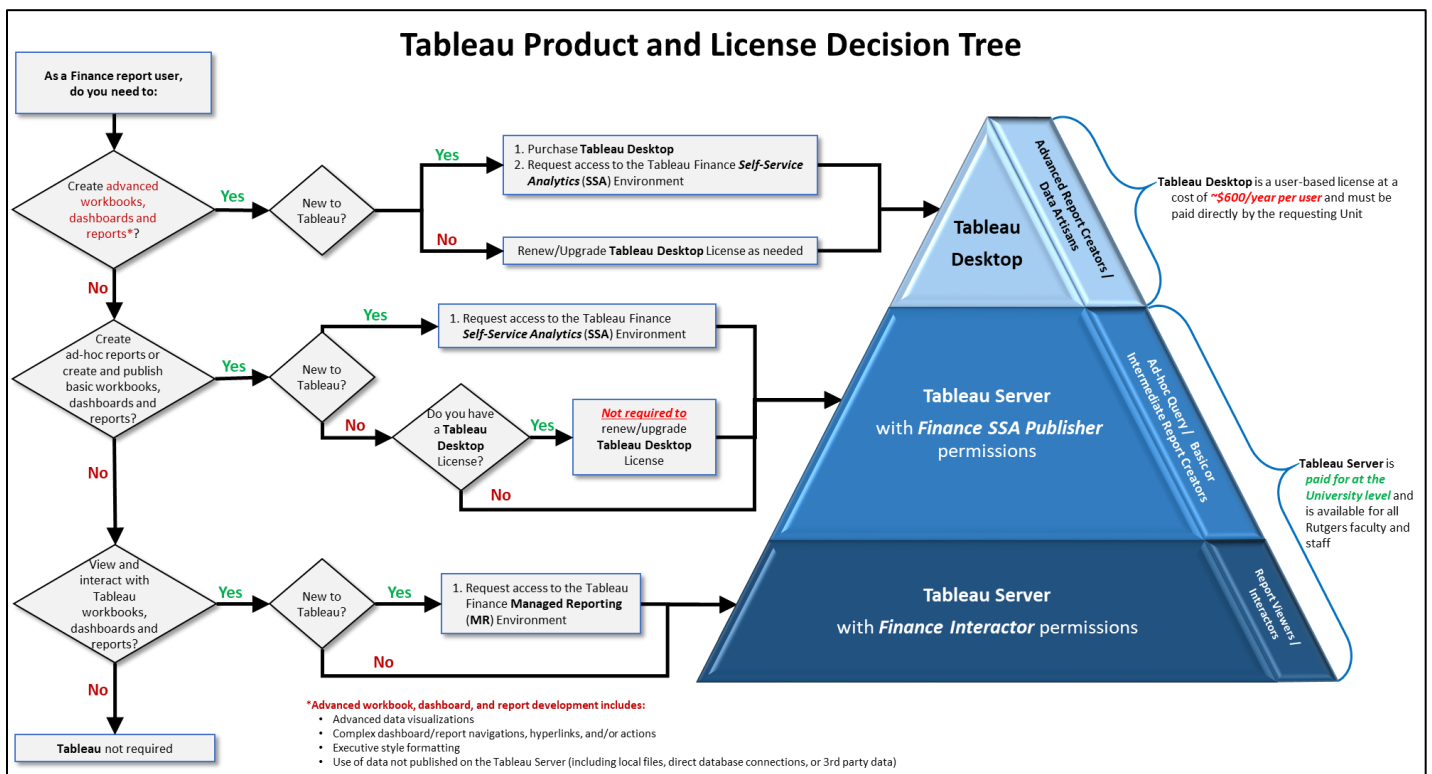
Tableau Product and License Decision Tree

As a Finance report user, do you need to:

Create advanced workbooks, dashboards and reports*?

Yes

New to Tableau?

Yes

1. Purchase Tableau Desktop
2. Request access to the Tableau Finance Self-Service Analytics (SSA) Environment

No

Renew/Upgrade Tableau Desktop License as needed

No

Create ad-hoc reports or create and publish basic workbooks, dashboards and reports?

Yes

New to Tableau?

Yes

1. Request access to the Tableau Finance Self-Service Analytics (SSA) Environment

No

Do you have a Tableau Desktop License?

Yes

Not required to renew/upgrade Tableau Desktop License

No

No

View and interact with Tableau workbooks, dashboards and reports?

Yes

New to Tableau?

Yes

1. Request access to the Tableau Finance Managed Reporting (MR) Environment

No

No

Tableau not required

Tableau Desktop

Advanced Report Creators / Data Artisans

Tableau Server with Finance SSA Publisher permissions

Ad-hoc Query / Basic or Intermediate Report Creators

Tableau Server with Finance Interactor permissions

Report Viewers / Interactors

Tableau Desktop is a user-based license at a cost of ~$600/year per user and must be paid directly by the requesting Unit

Tableau Server is paid for at the University level and is available for all Rutgers faculty and staff

*Advanced workbook, dashboard, and report development includes:
• Advanced data visualizations
• Complex dashboard/report navigations, hyperlinks, and/or actions
• Executive style formatting
• Use of data not published on the Tableau Server (including local files, direct database connections, or 3rd party data)